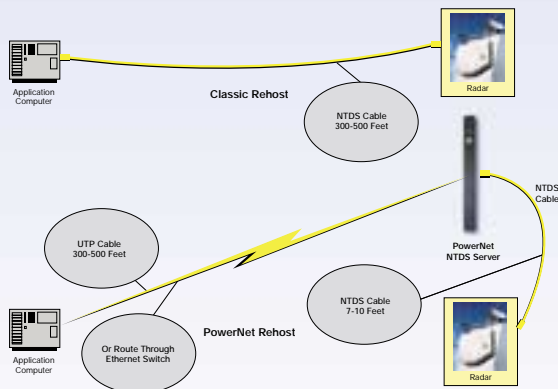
Application Computer

Classic Rehost

NTDS Cable 300-500 Feet

Radar

PowerNet NTDS Server

NTDS Cable

UTP Cable 300-500 Feet

NTDS Cable 7-10 Feet

PowerNet Rehost

Application Computer

Or Route Through Ethernet Switch

Radar